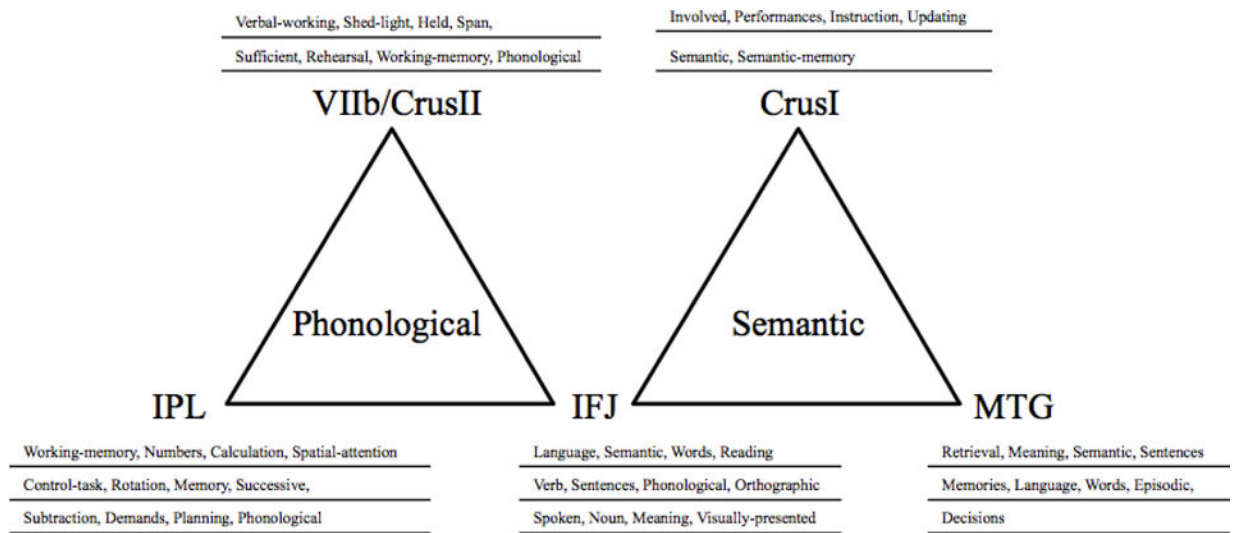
Verbal-working, Shed-light, Held, Span,

Sufficient, Rehearsal, Working-memory, Phonological

VIIb/CrusII

Involved, Performances, Instruction, Updating

Semantic, Semantic-memory

CrusI

Phonological

Semantic

IPL

IFJ

MTG

Working-memory, Numbers, Calculation, Spatial-attention

Control-task, Rotation, Memory, Successive,

Subtraction, Demands, Planning, Phonological

Language, Semantic, Words, Reading

Verb, Sentences, Phonological, Orthographic

Spoken, Noun, Meaning, Visually-presented

Retrieval, Meaning, Semantic, Sentences

Memories, Language, Words, Episodic,

Decisions